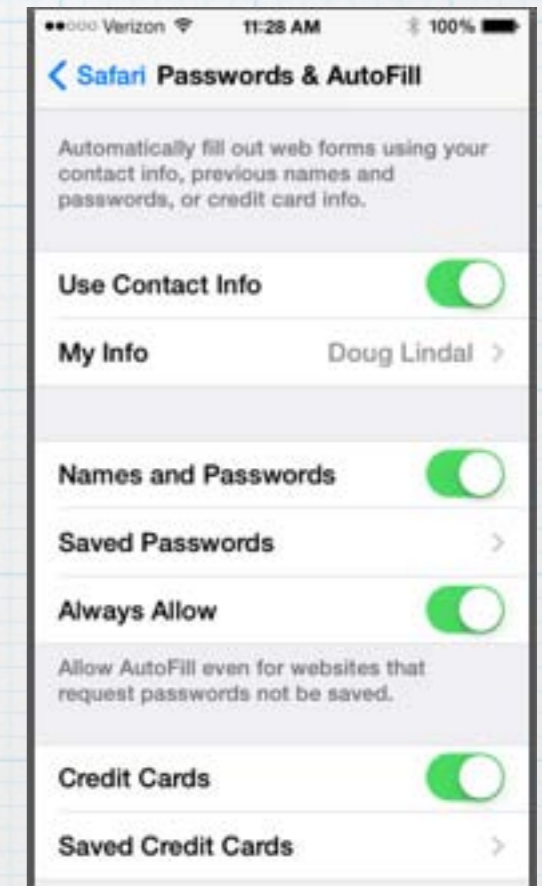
••○○○ Verizon 11:28 AM 100%

Safari Passwords & AutoFill

Automatically fill out web forms using your contact info, previous names and passwords, or credit card info.

Use Contact Info

My Info Doug Lindal

Names and Passwords

Saved Passwords

Always Allow

Allow AutoFill even for websites that request passwords not be saved.

Credit Cards

Saved Credit Cards